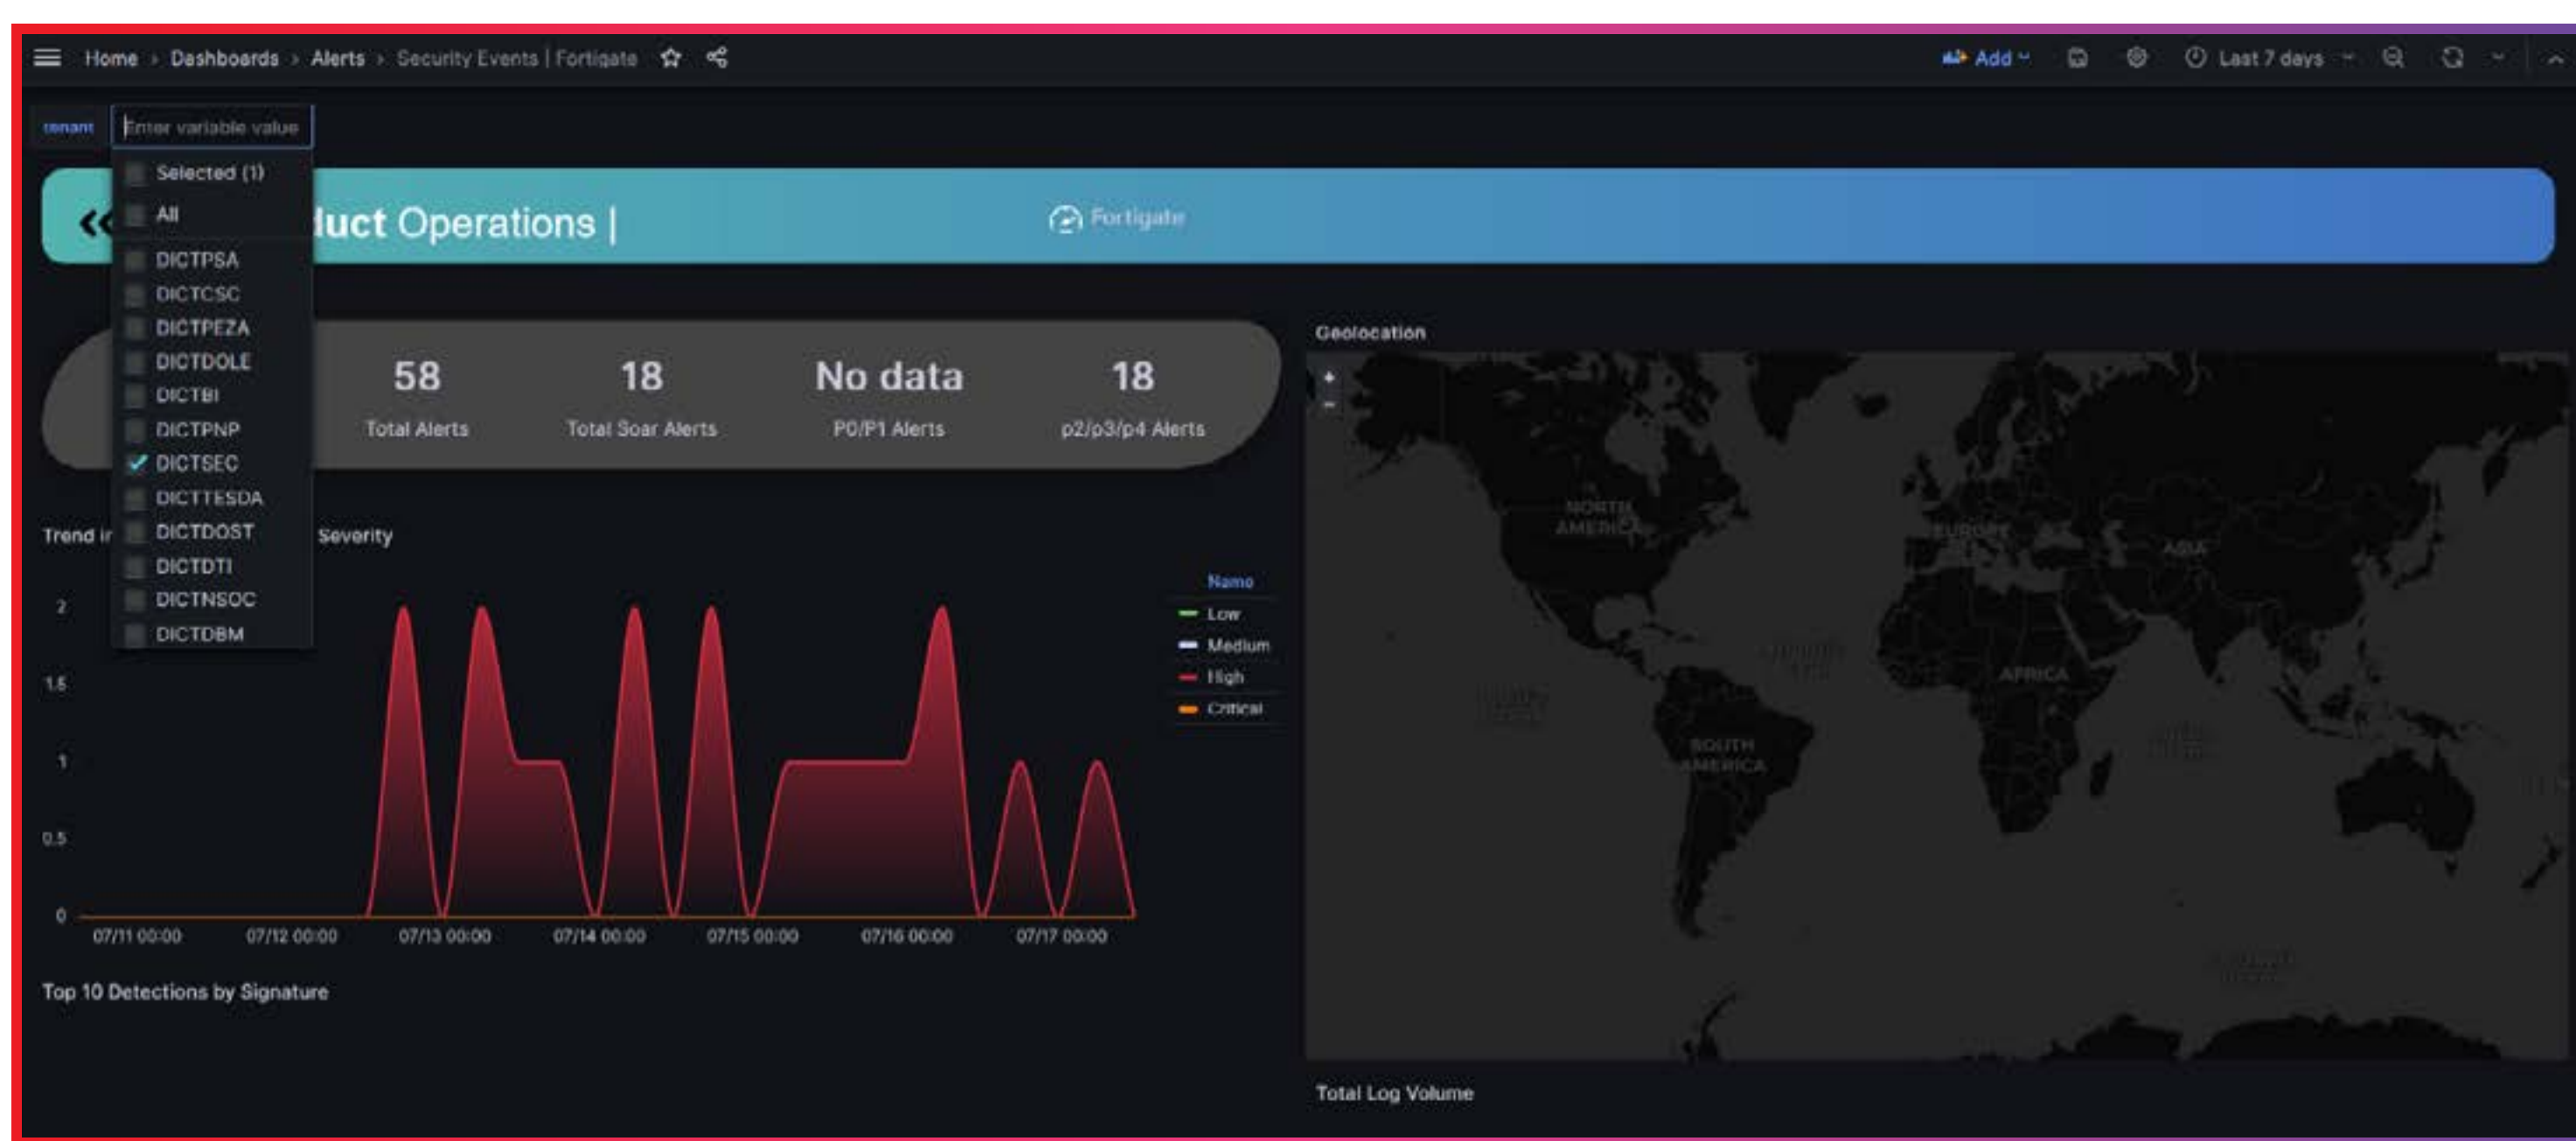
Home › Dashboards › Alerts › Security Events | Fortigate

Add

Last 7 days

tenant Enter variable value

Selected (1)
All
DICTPSA
DICTCSC
DICTPEZA
DICTDOLE
DICTBI
DICTPNP
DICTSEC
DICTTESDA
DICTDOST
DICTDTI
DICTNSOC
DICTDBM

«‹ luct Operations |

Fortigate

58
Total Alerts

18
Total Soar Alerts

No data
P0/P1 Alerts

18
p2/p3/p4 Alerts

Geolocation

+
-

NORTH AMERICA
EUROPE
ASIA
AFRICA
SOUTH AMERICA

Trend i Severity

Name
Low
Medium
High
Critical

2
1.5
1
0.5
0

07/11 00:00
07/12 00:00
07/13 00:00
07/14 00:00
07/15 00:00
07/16 00:00
07/17 00:00

Top 10 Detections by Signature

Total Log Volume